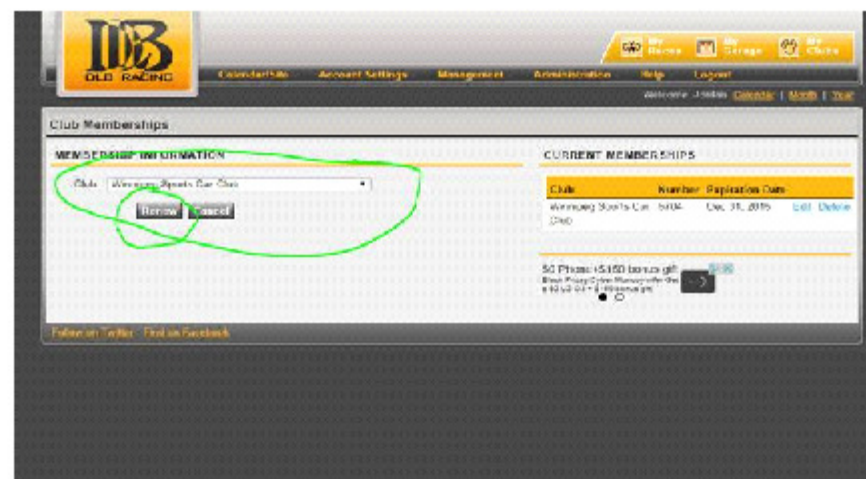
DB
OLD RACING

My Races | My Garage | My Clubs

Calendar/Site | Account Settings | Management | Administration | Help | Logout

Welcome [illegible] Calendar | Month | Year

Club Memberships

MEMBERSHIP INFORMATION

Club: Winnipeg Sports Car Club

Renew | Cancel

CURRENT MEMBERSHIPS

| Club | Number | Expiration Date | | |
|---|---|---|---|---|
| Winnipeg Sports Car Club | 5004 | Dec. 31, 2015 | Edit | Delete |

50 Photos +$160 bonus gift
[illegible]

Follow on Twitter | Find on Facebook